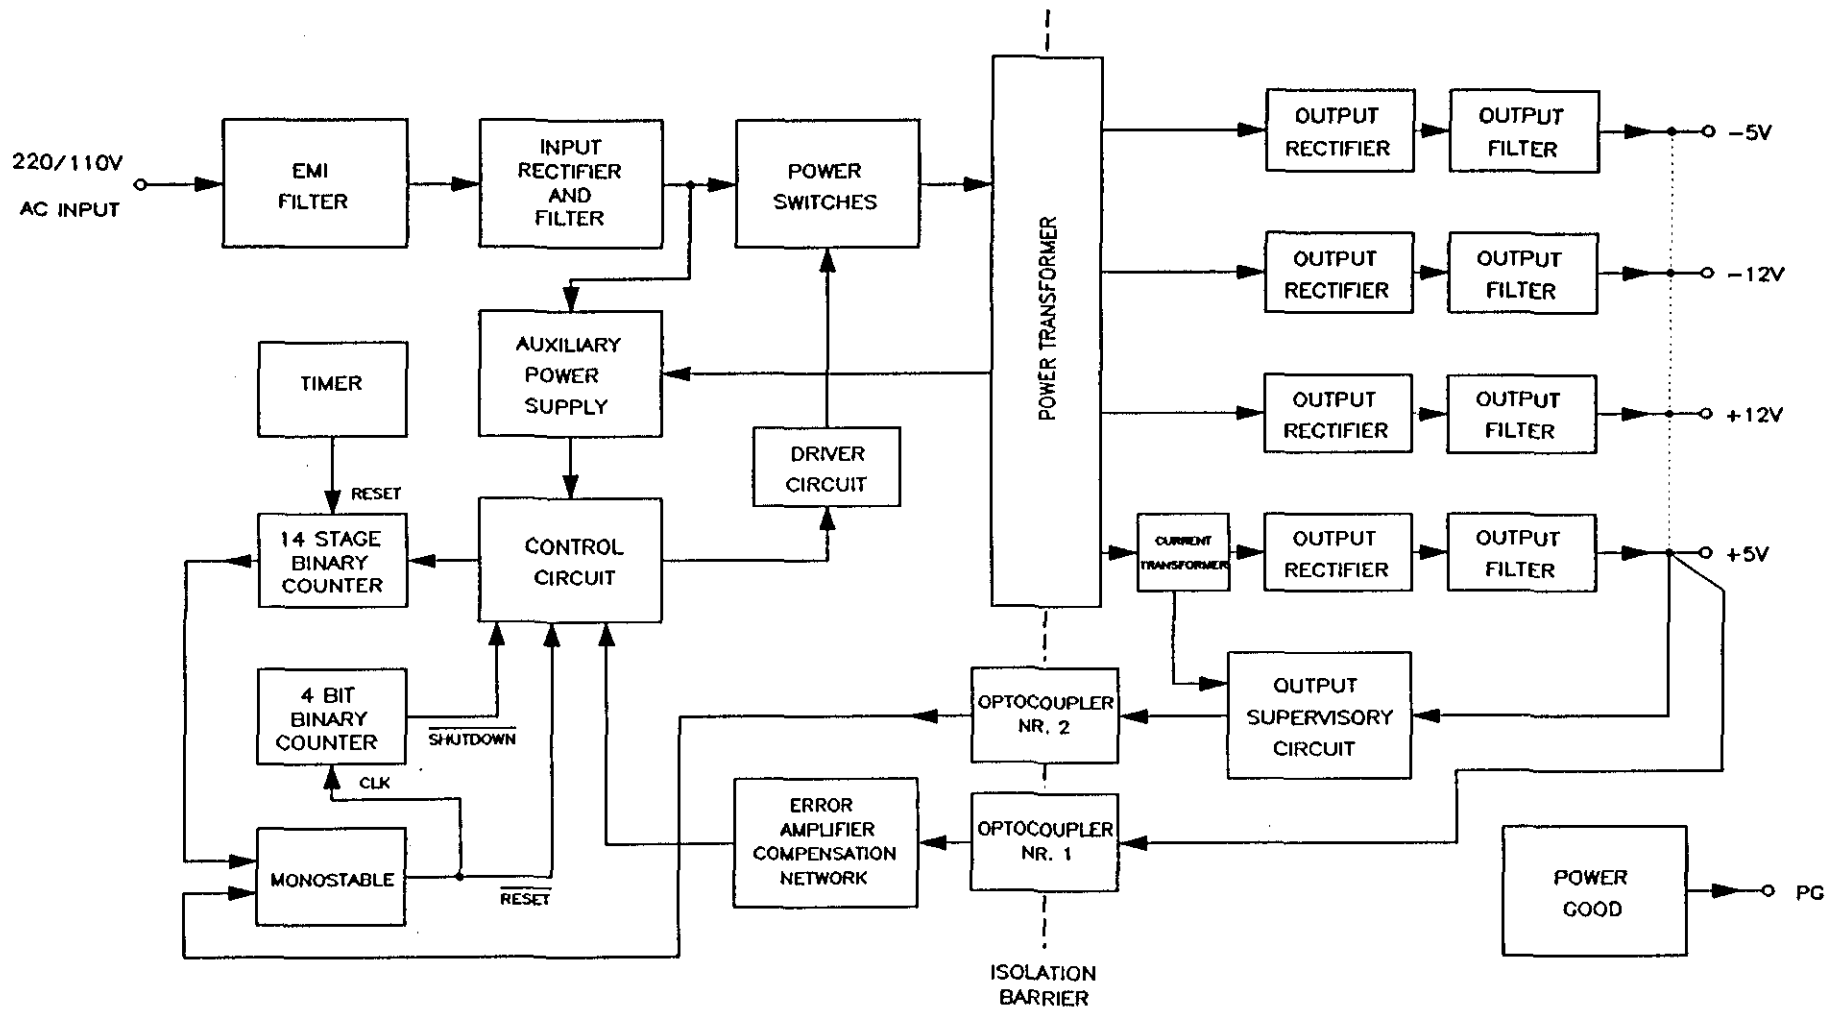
220/110V
AC INPUT

EMI FILTER

INPUT RECTIFIER AND FILTER

POWER SWITCHES

POWER TRANSFORMER

OUTPUT RECTIFIER
OUTPUT FILTER
−5V

OUTPUT RECTIFIER
OUTPUT FILTER
−12V

OUTPUT RECTIFIER
OUTPUT FILTER
+12V

CURRENT TRANSFORMER
OUTPUT RECTIFIER
OUTPUT FILTER
+5V

TIMER

AUXILIARY POWER SUPPLY

DRIVER CIRCUIT

RESET

14 STAGE BINARY COUNTER

CONTROL CIRCUIT

4 BIT BINARY COUNTER

$\overline{\text{SHUTDOWN}}$

CLK

MONOSTABLE

$\overline{\text{RESET}}$

ERROR AMPLIFIER COMPENSATION NETWORK

OPTOCOUPLER NR. 2

OPTOCOUPLER NR. 1

OUTPUT SUPERVISORY CIRCUIT

POWER GOOD

PG

ISOLATION BARRIER